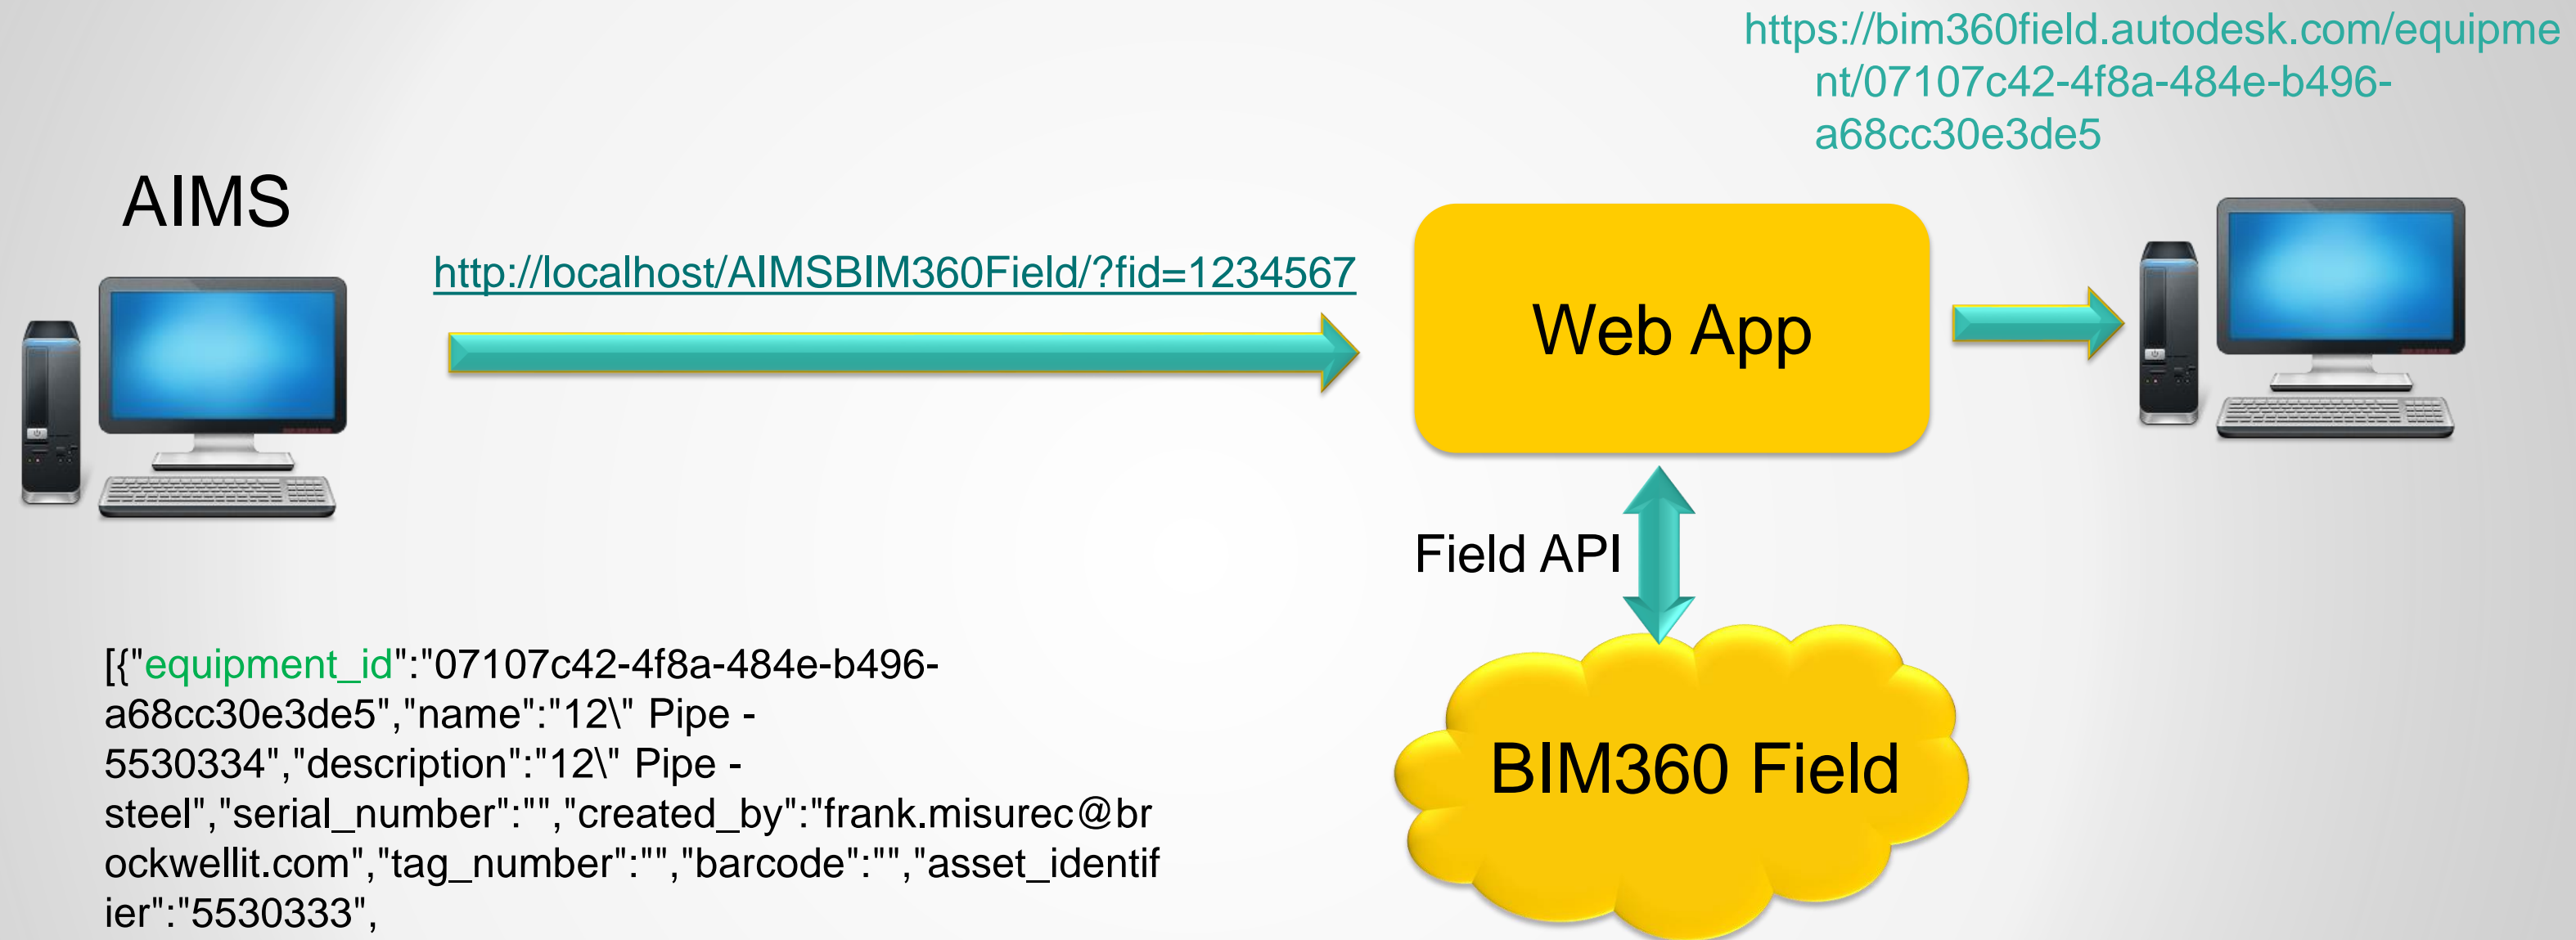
https://bim360field.autodesk.com/equipment/07107c42-4f8a-484e-b496-a68cc30e3de5

AIMS

http://localhost/AIMSBIM360Field/?fid=1234567

Web App

Field API

BIM360 Field

[{"equipment_id":"07107c42-4f8a-484e-b496-a68cc30e3de5","name":"12\" Pipe - 5530334","description":"12\" Pipe - steel","serial_number":"","created_by":"frank.misurec@brockwellit.com","tag_number":"","barcode":"","asset_identifier":"5530333",